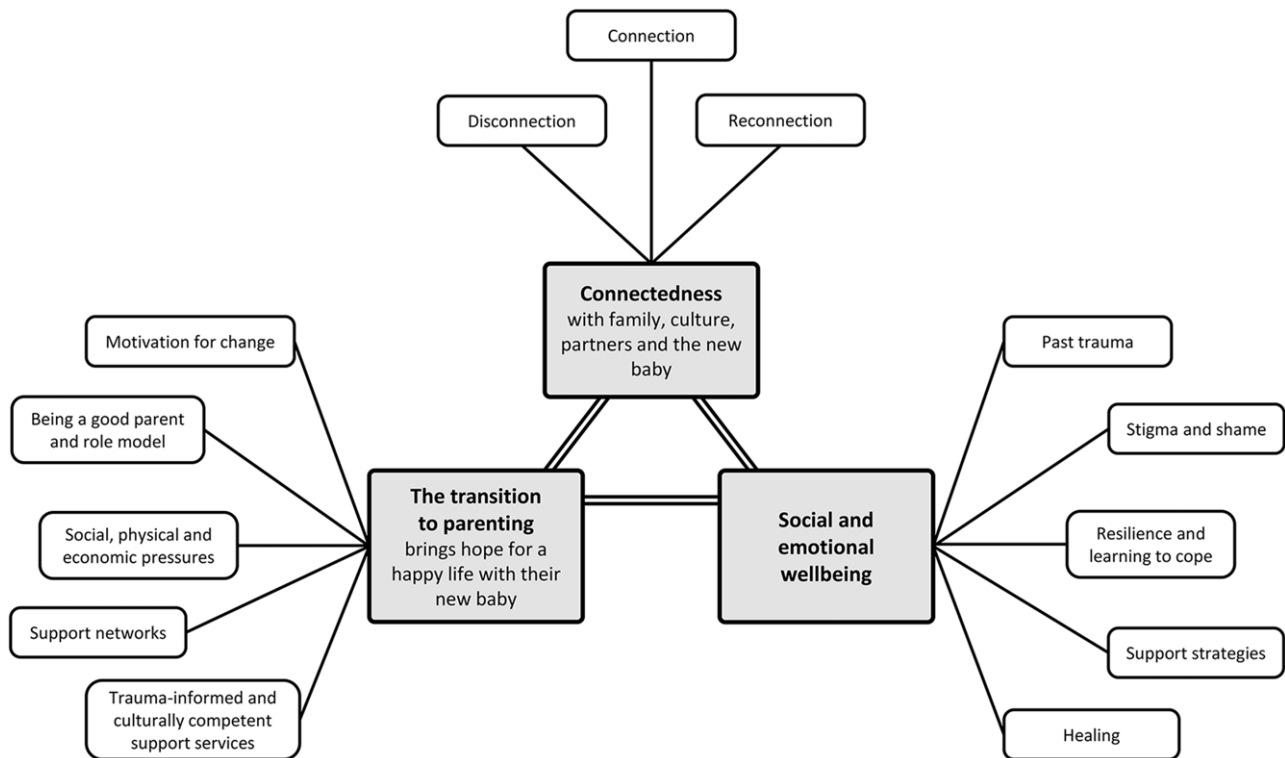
Connection

Disconnection

Reconnection

**Connectedness** with family, culture, partners and the new baby

Motivation for change

Being a good parent and role model

Social, physical and economic pressures

Support networks

Trauma-informed and culturally competent support services

**The transition to parenting** brings hope for a happy life with their new baby

**Social and emotional wellbeing**

Past trauma

Stigma and shame

Resilience and learning to cope

Support strategies

Healing